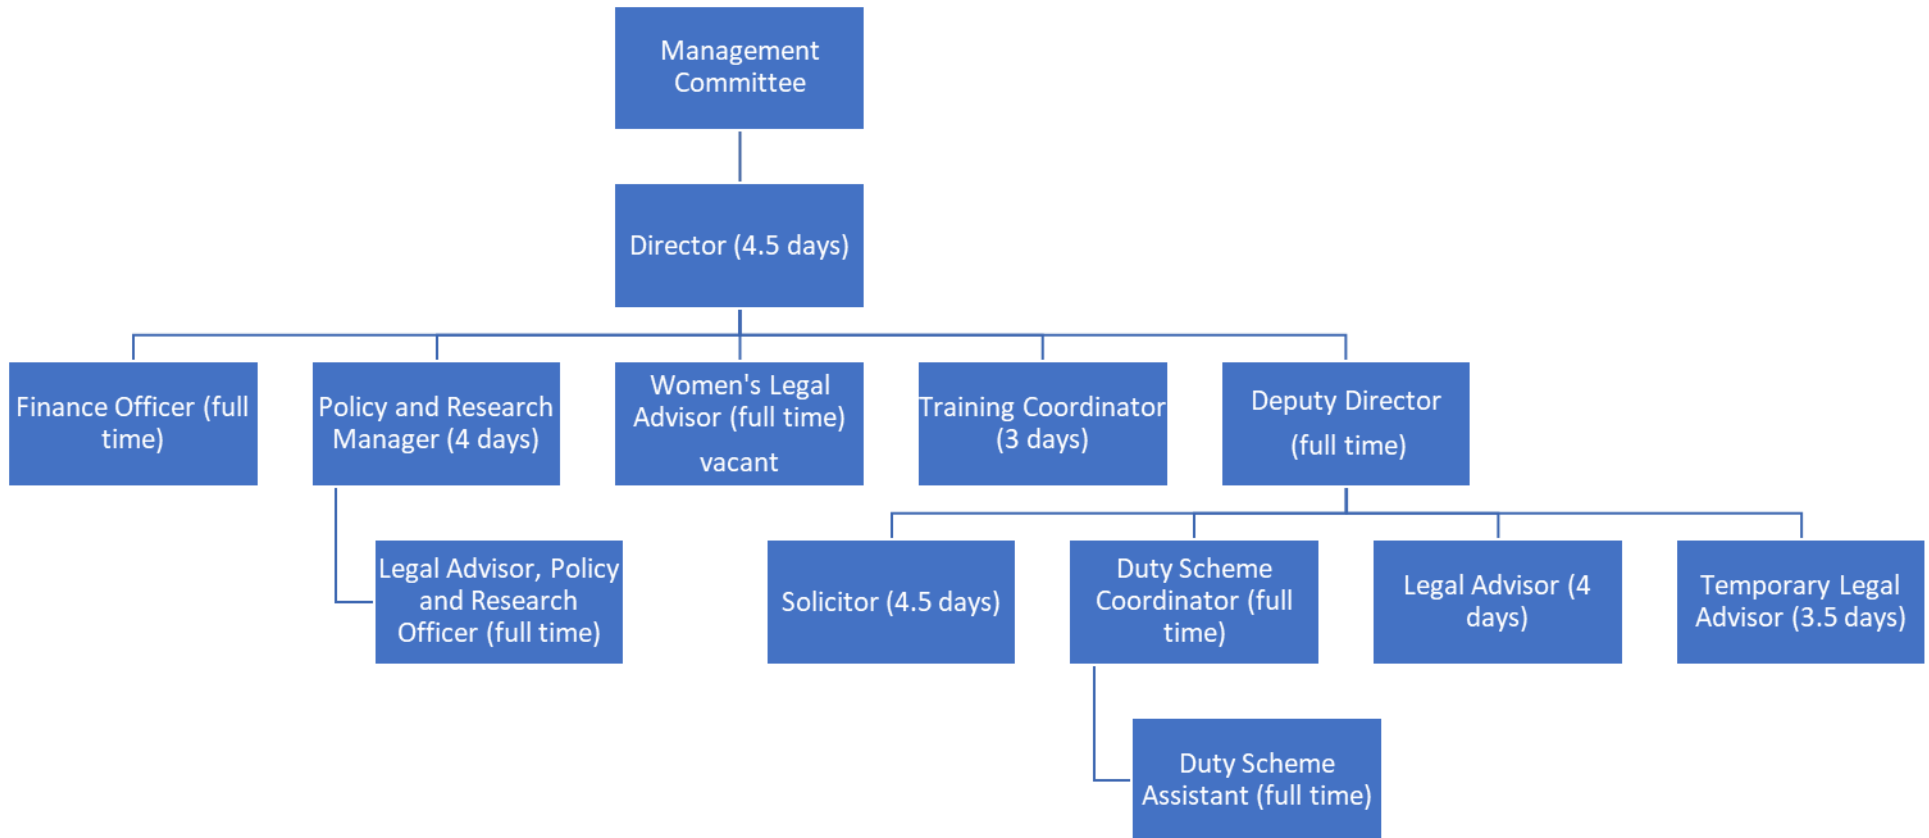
Management Committee

Director (4.5 days)

Finance Officer (full time)

Policy and Research Manager (4 days)

Women's Legal Advisor (full time)

vacant

Training Coordinator (3 days)

Deputy Director

(full time)

Legal Advisor, Policy and Research Officer (full time)

Solicitor (4.5 days)

Duty Scheme Coordinator (full time)

Legal Advisor (4 days)

Temporary Legal Advisor (3.5 days)

Duty Scheme Assistant (full time)